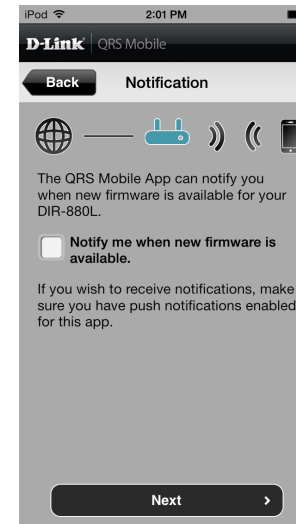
iPod 2:01 PM

D-Link QRS Mobile

Back Notification

The QRS Mobile App can notify you when new firmware is available for your DIR-880L.

Notify me when new firmware is available.

If you wish to receive notifications, make sure you have push notifications enabled for this app.

Next